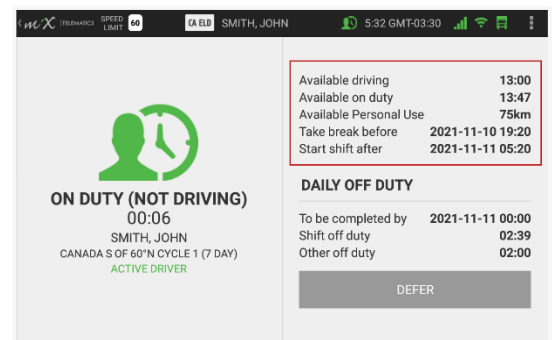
MiX TELEMATICS SPEED LIMIT 60 CA ELD SMITH, JOHN 5:32 GMT-03:30

ON DUTY (NOT DRIVING)
00:06
SMITH, JOHN
CANADA S OF 60°N CYCLE 1 (7 DAY)
ACTIVE DRIVER

| | |
|---|---|
| Available driving | 13:00 |
| Available on duty | 13:47 |
| Available Personal Use | 75km |
| Take break before | 2021-11-10 19:20 |
| Start shift after | 2021-11-11 05:20 |

DAILY OFF DUTY

| | |
|---|---|
| To be completed by | 2021-11-11 00:00 |
| Shift off duty | 02:39 |
| Other off duty | 02:00 |

DEFER